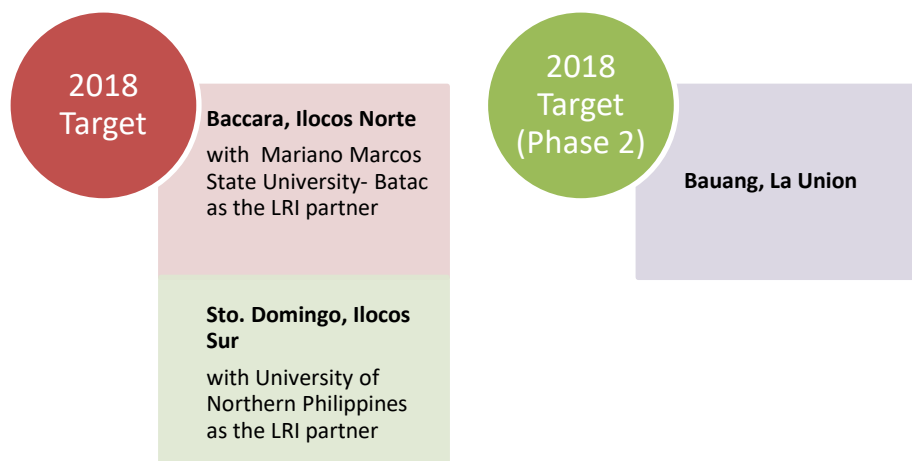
2018 Target

Baccara, Ilocos Norte

with Mariano Marcos State University- Batac as the LRI partner

Sto. Domingo, Ilocos Sur

with University of Northern Philippines as the LRI partner

2018 Target (Phase 2)

Bauang, La Union